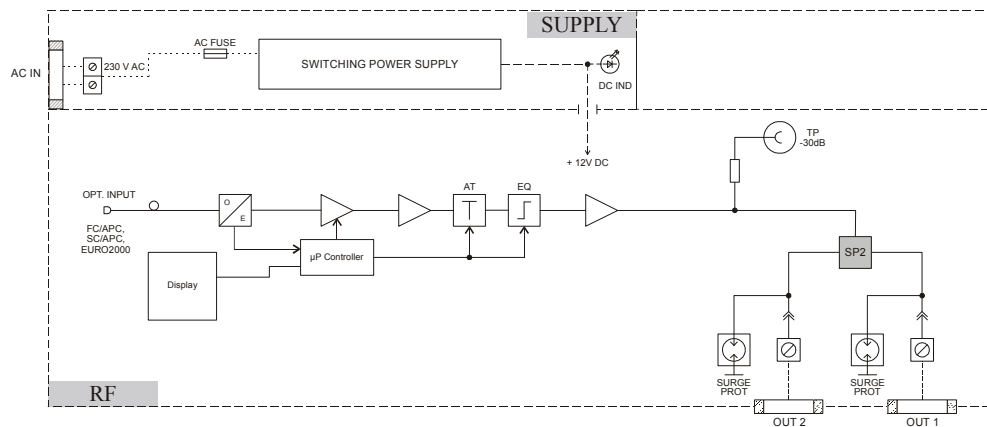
SUPPLY

AC IN

230 V AC

AC FUSE

SWITCHING POWER SUPPLY

DC IND

+ 12V DC

TP
-30dB

OPT. INPUT

FC/APC,
SC/APC,
EURO2000

O

E

AT

EQ

μP Controller

Display

SP2

SURGE
PROT

SURGE
PROT

RF

OUT 2

OUT 1